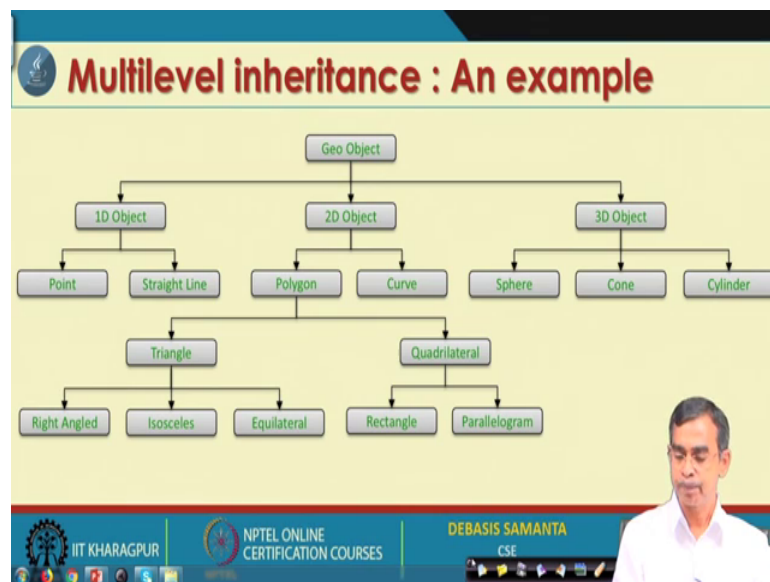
Multilevel inheritance : An example

Geo Object

1D Object

2D Object

3D Object

Point

Straight Line

Polygon

Curve

Sphere

Cone

Cylinder

Triangle

Quadrilateral

Right Angled

Isosceles

Equilateral

Rectangle

Parallelogram

IIT KHARAGPUR

NPTEL ONLINE CERTIFICATION COURSES

DEBASIS SAMANTA

CSE